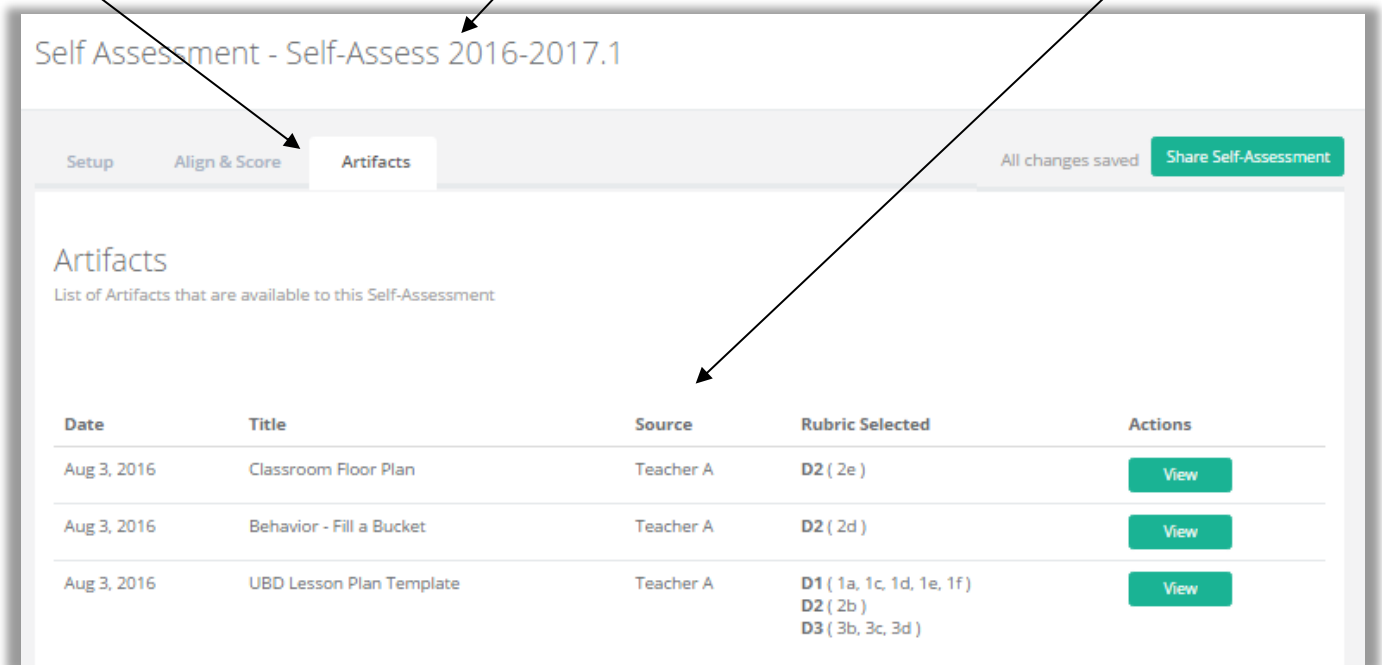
Self Assessment - Self-Assess 2016-2017.1

Setup
Align & Score
Artifacts
All changes saved
Share Self-Assessment

Artifacts
List of Artifacts that are available to this Self-Assessment

| Date | Title | Source | Rubric Selected | Actions |
|---|---|---|---|---|
| Aug 3, 2016 | Classroom Floor Plan | Teacher A | **D2** ( 2e ) | View |
| Aug 3, 2016 | Behavior - Fill a Bucket | Teacher A | **D2** ( 2d ) | View |
| Aug 3, 2016 | UBD Lesson Plan Template | Teacher A | **D1** ( 1a, 1c, 1d, 1e, 1f ) **D2** ( 2b ) **D3** ( 3b, 3c, 3d ) | View |